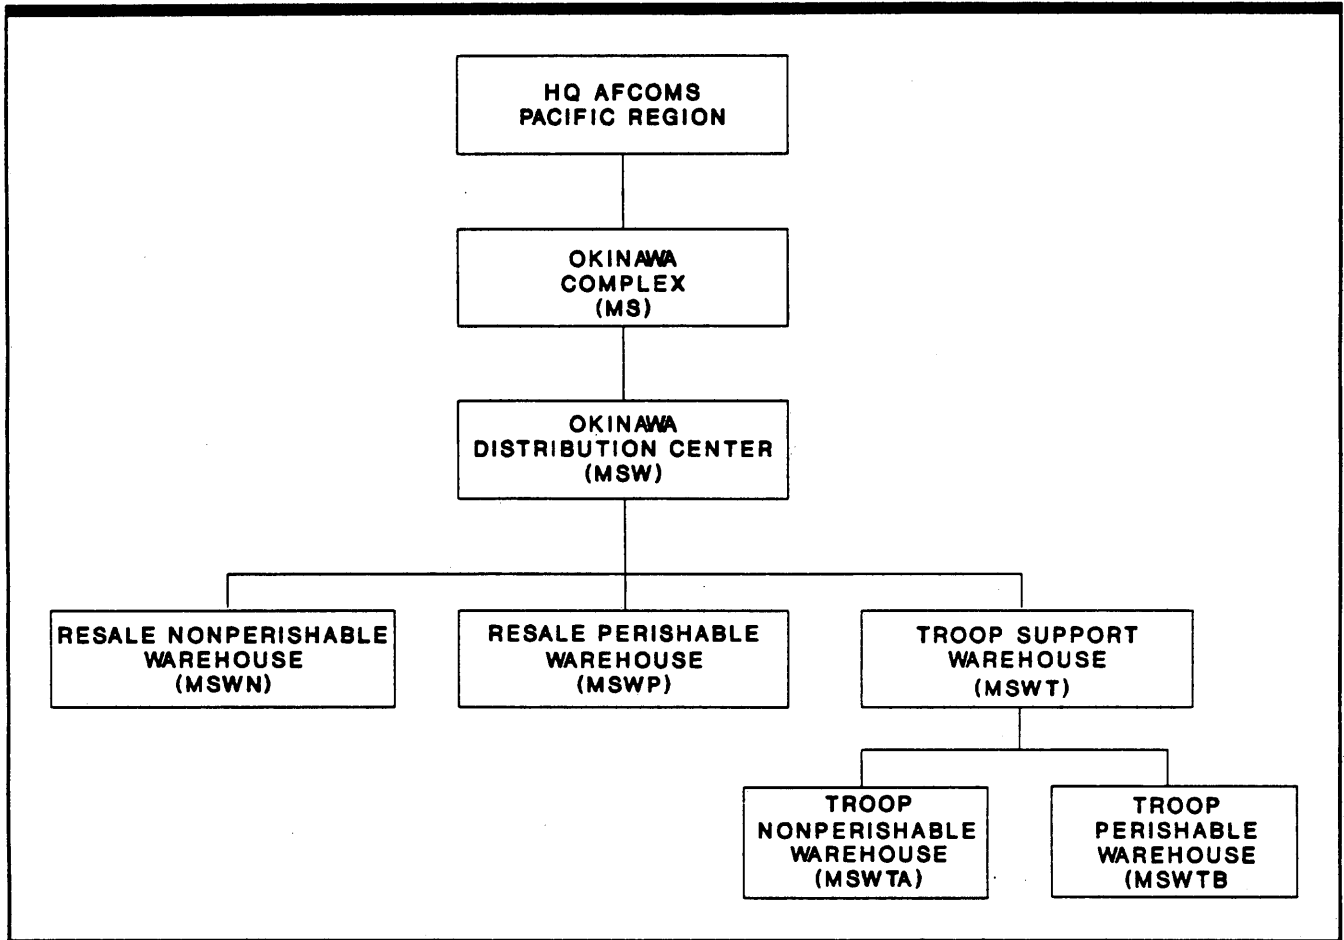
HQ AFCOMS
PACIFIC REGION

OKINAWA
COMPLEX
(MS)

OKINAWA
DISTRIBUTION CENTER
(MSW)

RESALE NONPERISHABLE
WAREHOUSE
(MSWN)

RESALE PERISHABLE
WAREHOUSE
(MSWP)

TROOP SUPPORT
WAREHOUSE
(MSWT)

TROOP
NONPERISHABLE
WAREHOUSE
(MSWTA)

TROOP
PERISHABLE
WAREHOUSE
(MSWTB